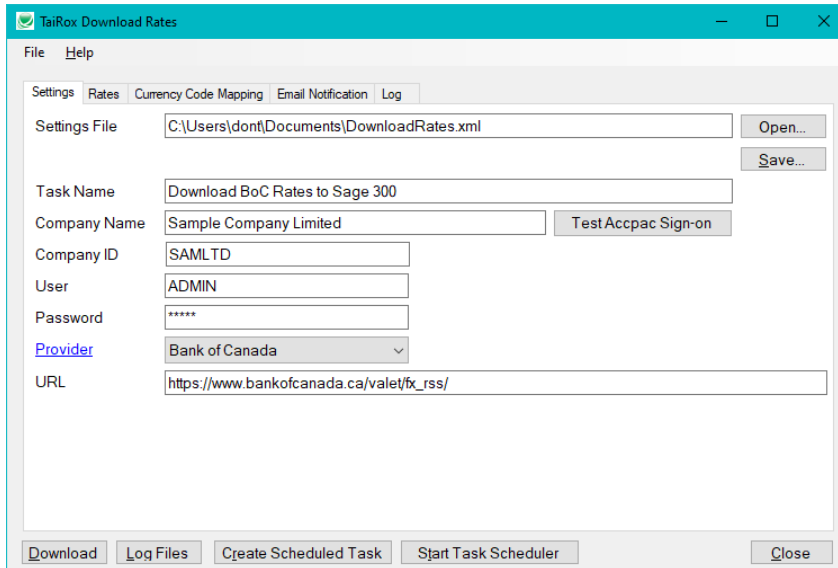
TaiRox Download Rates

File Help

Settings Rates Currency Code Mapping Email Notification Log

Settings File C:\Users\dont\Documents\DownloadRates.xml Open...

Save...

Task Name Download BoC Rates to Sage 300

Company Name Sample Company Limited Test Accpac Sign-on

Company ID SAMLTD

User ADMIN

Password *****

Provider Bank of Canada

URL https://www.bankofcanada.ca/valet/fx_rss/

Download Log Files Create Scheduled Task Start Task Scheduler Close